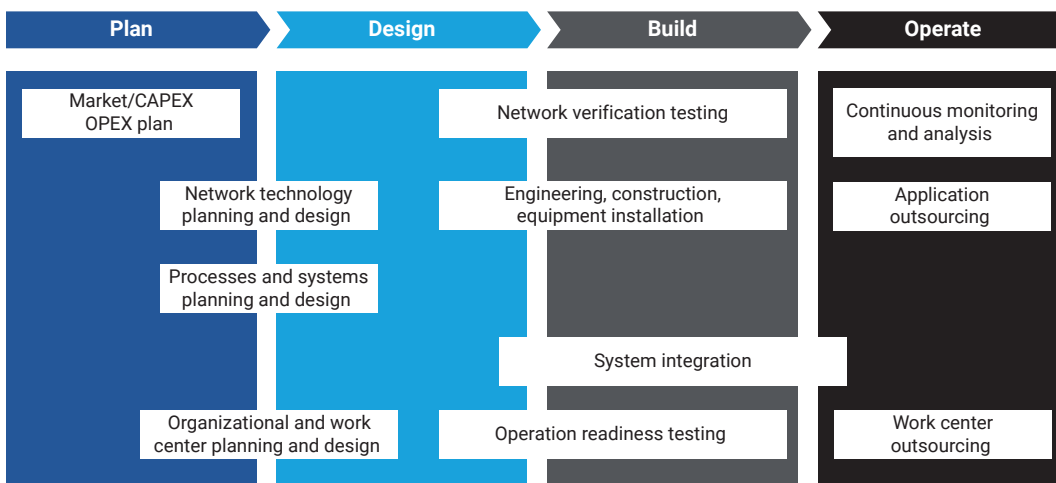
Plan
Design
Build
Operate

Market/CAPEX OPEX plan

Network verification testing

Continuous monitoring and analysis

Network technology planning and design

Engineering, construction, equipment installation

Application outsourcing

Processes and systems planning and design

System integration

Organizational and work center planning and design

Operation readiness testing

Work center outsourcing